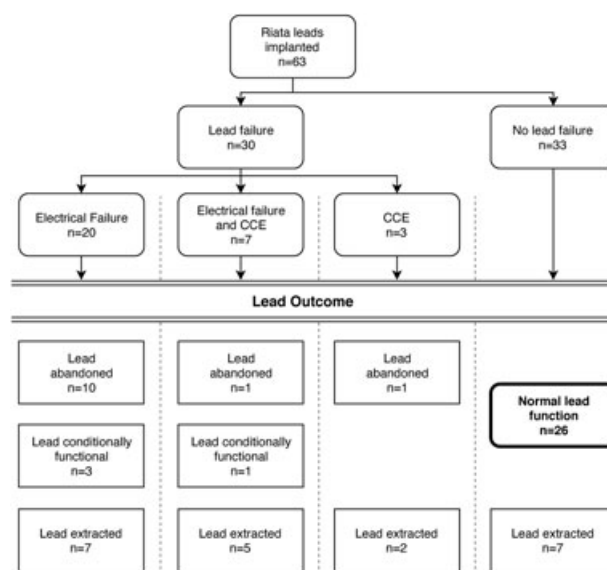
Riata leads implanted
n=63

Lead failure
n=30

No lead failure
n=33

Electrical Failure
n=20

Electrical failure and CCE
n=7

CCE
n=3

Lead Outcome

Lead abandoned
n=10

Lead abandoned
n=1

Lead abandoned
n=1

Normal lead function
n=26

Lead conditionally functional
n=3

Lead conditionally functional
n=1

Lead extracted
n=7

Lead extracted
n=5

Lead extracted
n=2

Lead extracted
n=7